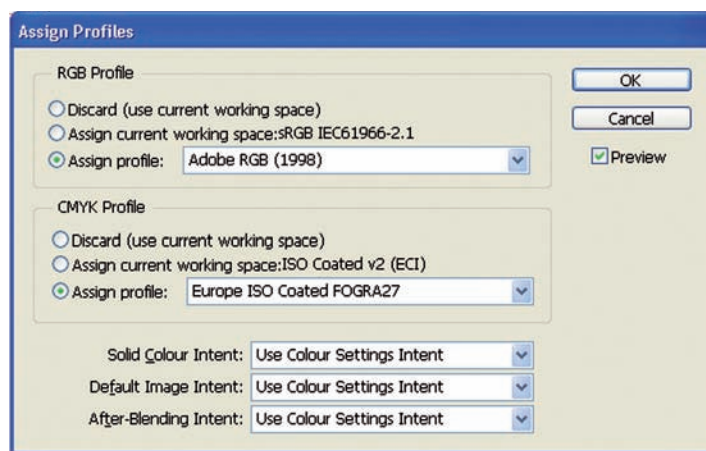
Assign Profiles

RGB Profile

Discard (use current working space)

Assign current working space:sRGB IEC61966-2.1

Assign profile: Adobe RGB (1998)

CMYK Profile

Discard (use current working space)

Assign current working space:ISO Coated v2 (ECI)

Assign profile: Europe ISO Coated FOGRA27

Solid Colour Intent: Use Colour Settings Intent

Default Image Intent: Use Colour Settings Intent

After-Blending Intent: Use Colour Settings Intent

OK

Cancel

Preview